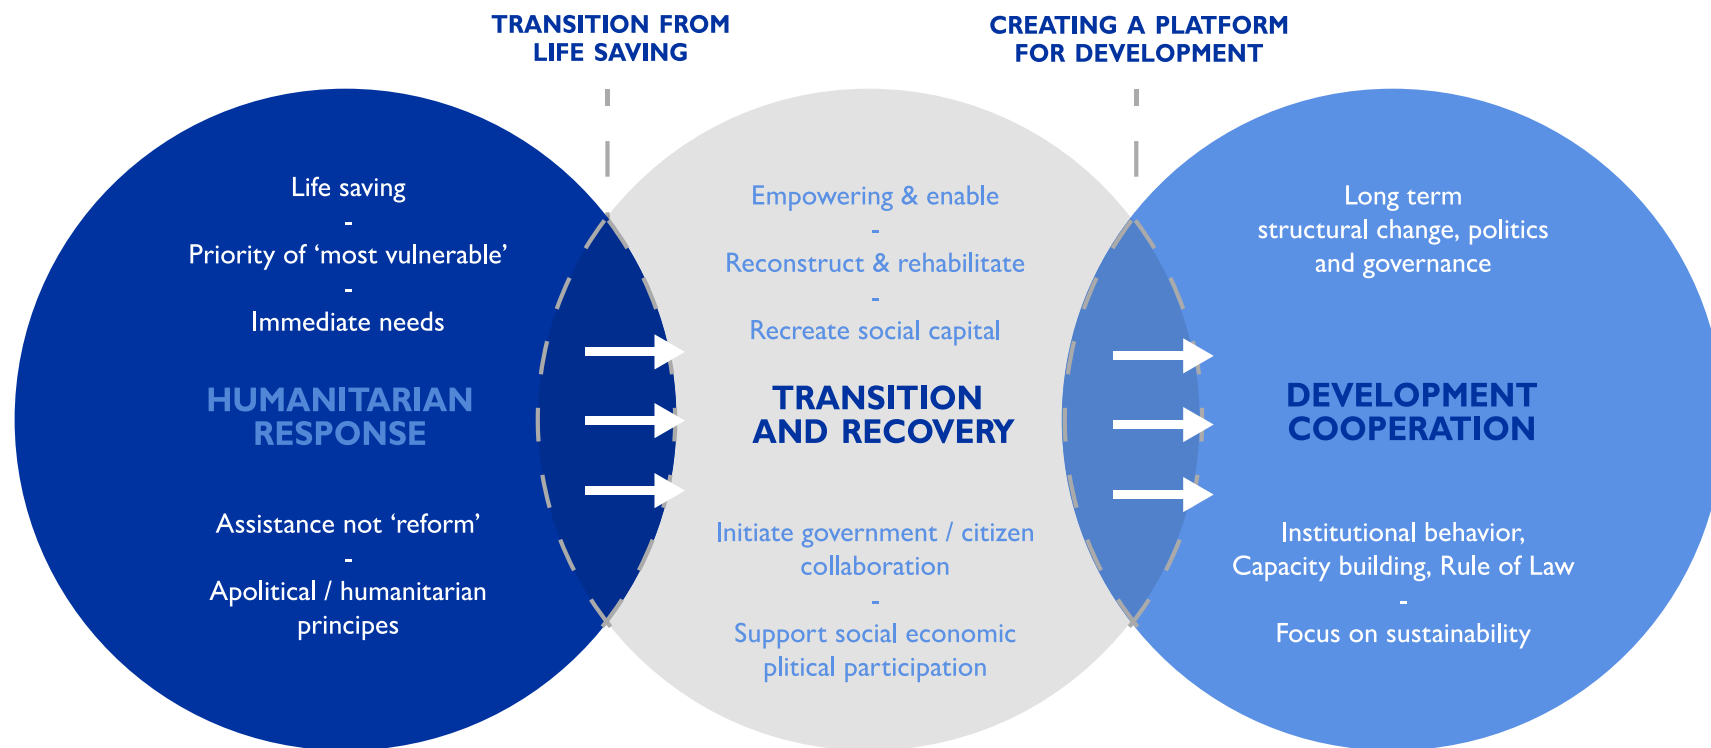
TRANSITION FROM LIFE SAVING

CREATING A PLATFORM FOR DEVELOPMENT

Life saving
-
Priority of ‘most vulnerable’
-
Immediate needs

HUMANITARIAN RESPONSE

Assistance not ‘reform’
-
Apolitical / humanitarian principes

Empowering & enable
-
Reconstruct & rehabilitate
-
Recreate social capital

TRANSITION AND RECOVERY

Initiate government / citizen collaboration
-
Support social economic plitical participation

Long term structural change, politics and governance

DEVELOPMENT COOPERATION

Institutional behavior, Capacity building, Rule of Law
-
Focus on sustainability